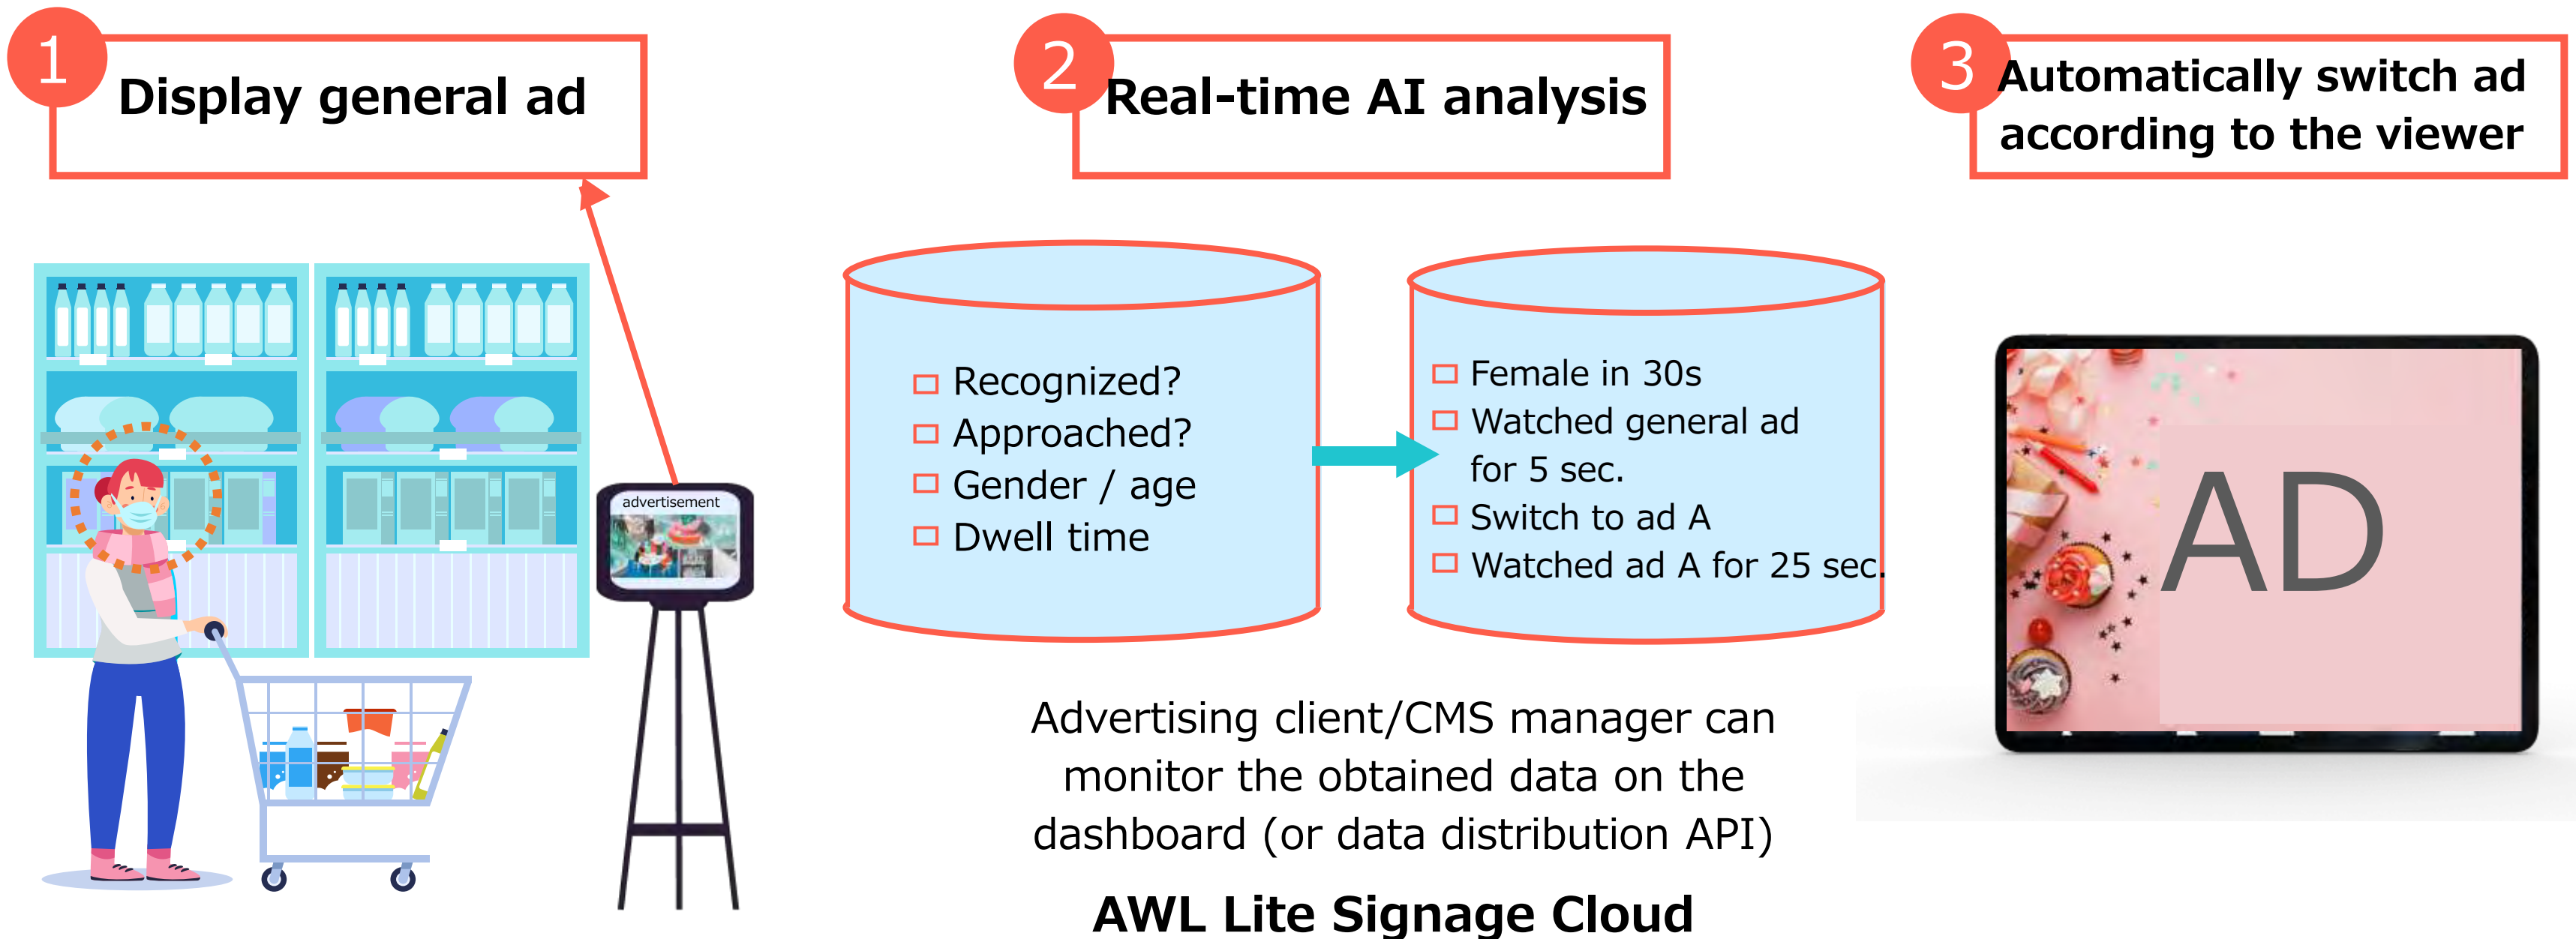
1 Display general ad

2 Real-time AI analysis

3 Automatically switch ad according to the viewer

advertisement

□ Recognized?
□ Approached?
□ Gender / age
□ Dwell time

□ Female in 30s
□ Watched general ad for 5 sec.
□ Switch to ad A
□ Watched ad A for 25 sec.

AD

Advertising client/CMS manager can monitor the obtained data on the dashboard (or data distribution API)

AWL Lite Signage Cloud